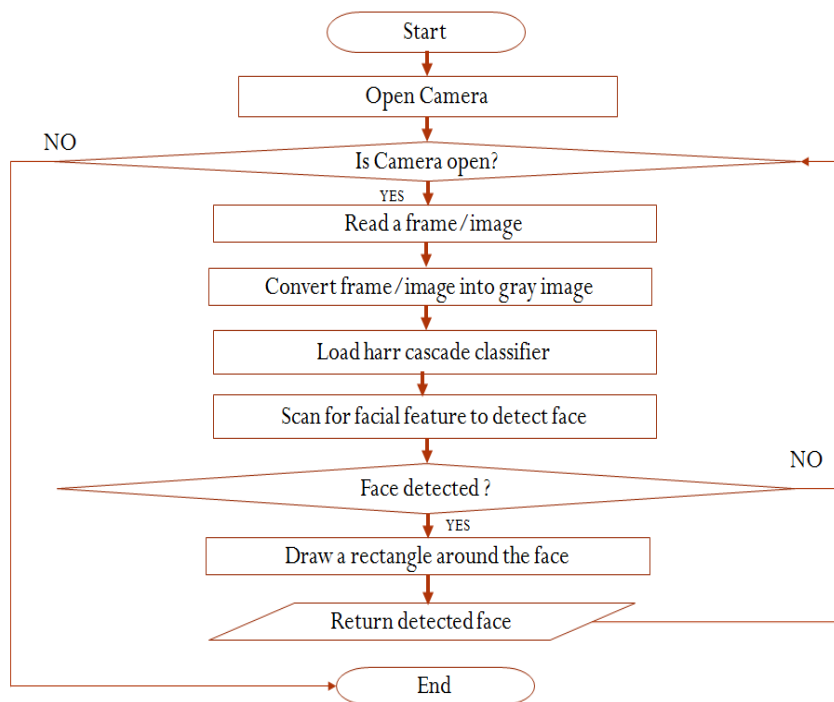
Start

Open Camera

NO

Is Camera open?

YES

Read a frame/image

Convert frame/image into gray image

Load harr cascade classifier

Scan for facial feature to detect face

NO

Face detected ?

YES

Draw a rectangle around the face

Return detected face

End